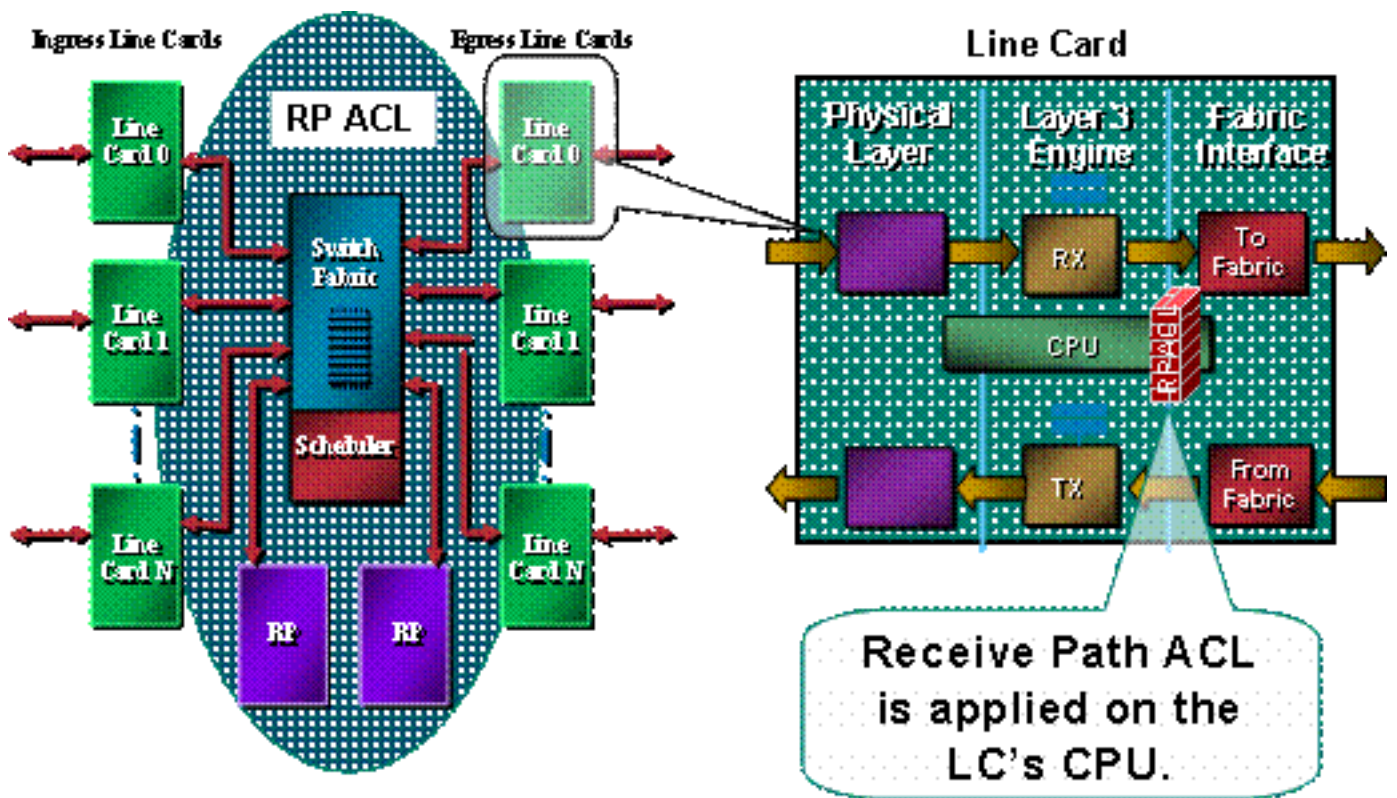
Ingress Line Cards

Egress Line Cards

RP ACL

Line Card 0

Line Card 1

Line Card N

Switch Fabric

Scheduler

RP

RP

Line Card 0

Line Card 1

Line Card N

Line Card

Physical Layer

Layer 3 Engine

Fabric Interface

RX

To Fabric

CPU

RPACL

TX

From Fabric

Receive Path ACL is applied on the LC's CPU.